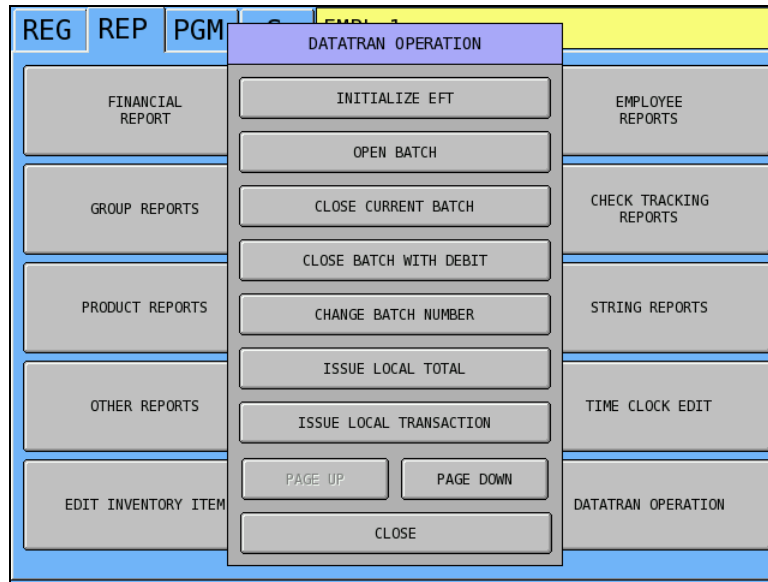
REG REP PGM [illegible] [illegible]

DATATRAN OPERATION

INITIALIZE EFT

OPEN BATCH

CLOSE CURRENT BATCH

CLOSE BATCH WITH DEBIT

CHANGE BATCH NUMBER

ISSUE LOCAL TOTAL

ISSUE LOCAL TRANSACTION

PAGE UP

PAGE DOWN

CLOSE

FINANCIAL REPORT

GROUP REPORTS

PRODUCT REPORTS

OTHER REPORTS

EDIT INVENTORY ITEM

EMPLOYEE REPORTS

CHECK TRACKING REPORTS

STRING REPORTS

TIME CLOCK EDIT

DATATRAN OPERATION